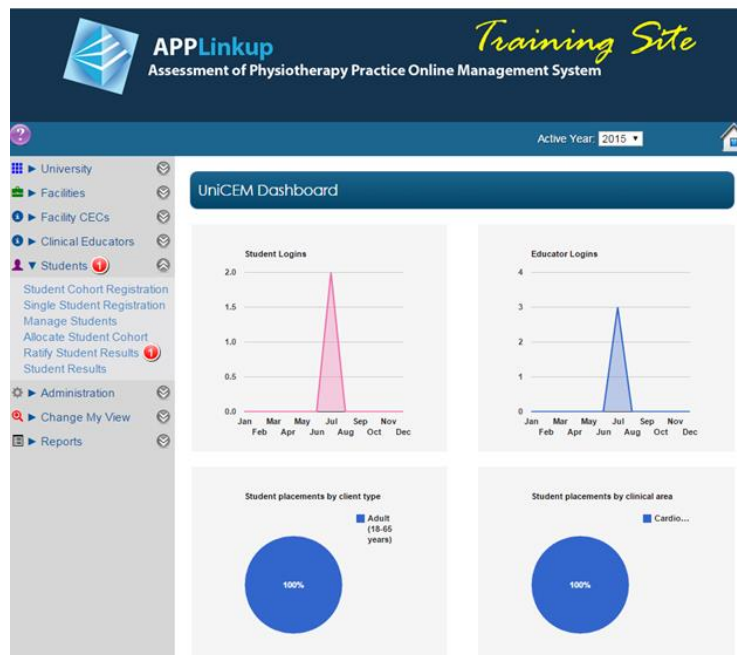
APPLinkup
Assessment of Physiotherapy Practice Online Management System
Training Site

?

Active Year 2015

► University
► Facilities
► Facility CECs
► Clinical Educators
▼ Students 1
Student Cohort Registration
Single Student Registration
Manage Students
Allocate Student Cohort
Ratify Student Results 1
Student Results
► Administration
► Change My View
► Reports

UniCEM Dashboard

Student Logins

2.0
1.5
1.0
0.5
0.0
Jan Mar May Jul Sep Nov
Feb Apr Jun Aug Oct Dec

Educator Logins

4
3
2
1
0
Jan Mar May Jul Sep Nov
Feb Apr Jun Aug Oct Dec

Student placements by client type

Adult (18-65 years)

100%

Student placements by clinical area

Cardio...

100%